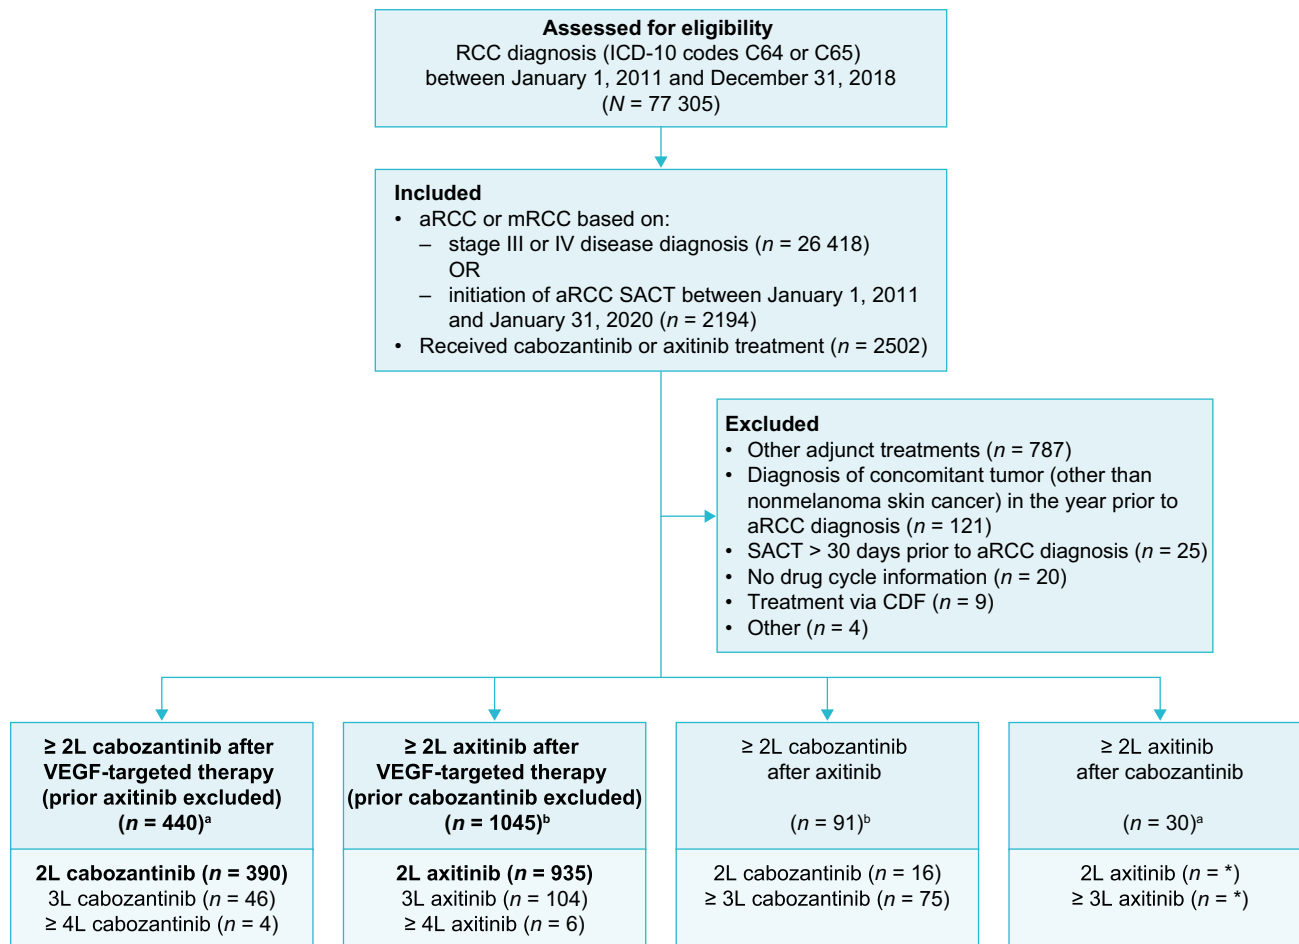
**Assessed for eligibility**
RCC diagnosis (ICD-10 codes C64 or C65) between January 1, 2011 and December 31, 2018
($N$ = 77 305)

**Included**
- aRCC or mRCC based on:
 – stage III or IV disease diagnosis ($n$ = 26 418)
 OR
 – initiation of aRCC SACT between January 1, 2011 and January 31, 2020 ($n$ = 2194)
- Received cabozantinib or axitinib treatment ($n$ = 2502)

**Excluded**
- Other adjunct treatments ($n$ = 787)
- Diagnosis of concomitant tumor (other than nonmelanoma skin cancer) in the year prior to aRCC diagnosis ($n$ = 121)
- SACT > 30 days prior to aRCC diagnosis ($n$ = 25)
- No drug cycle information ($n$ = 20)
- Treatment via CDF ($n$ = 9)
- Other ($n$ = 4)

**≥ 2L cabozantinib after VEGF-targeted therapy (prior axitinib excluded) ($n$ = 440)$^a$**

**2L cabozantinib ($n$ = 390)**
3L cabozantinib ($n$ = 46)
≥ 4L cabozantinib ($n$ = 4)

**≥ 2L axitinib after VEGF-targeted therapy (prior cabozantinib excluded) ($n$ = 1045)$^b$**

**2L axitinib ($n$ = 935)**
3L axitinib ($n$ = 104)
≥ 4L axitinib ($n$ = 6)

≥ 2L cabozantinib after axitinib

($n$ = 91)$^b$

2L cabozantinib ($n$ = 16)
≥ 3L cabozantinib ($n$ = 75)

≥ 2L axitinib after cabozantinib

($n$ = 30)$^a$

2L axitinib ($n$ = *)
≥ 3L axitinib ($n$ = *)